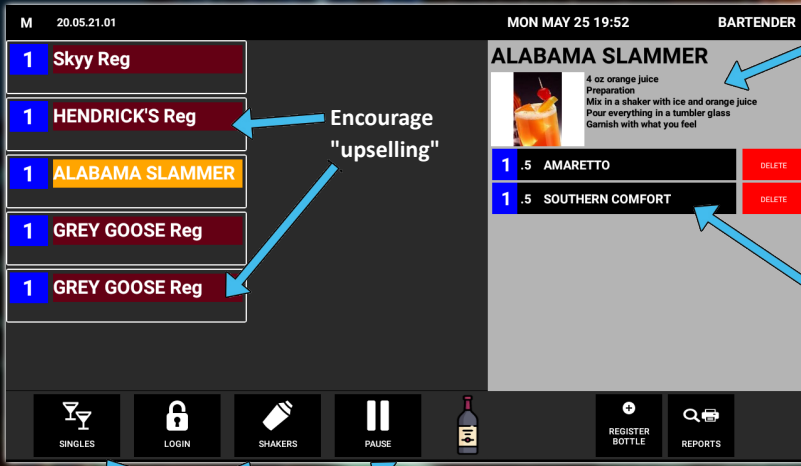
M 20.05.21.01 MON MAY 25 19:52 BARTENDER

1 Skyy Reg
1 HENDRICK'S Reg
1 ALABAMA SLAMMER
1 GREY GOOSE Reg
1 GREY GOOSE Reg

Encourage "upselling"

ALABAMA SLAMMER
4 oz orange juice
Preparation
Mix in a shaker with ice and orange juice
Pour everything in a tumbler glass
Garnish with what you feel

1 .5 AMARETTO DELETE
1 .5 SOUTHERN COMFORT DELETE

SINGLES LOGIN SHAKERS PAUSE REGISTER BOTTLE REPORTS